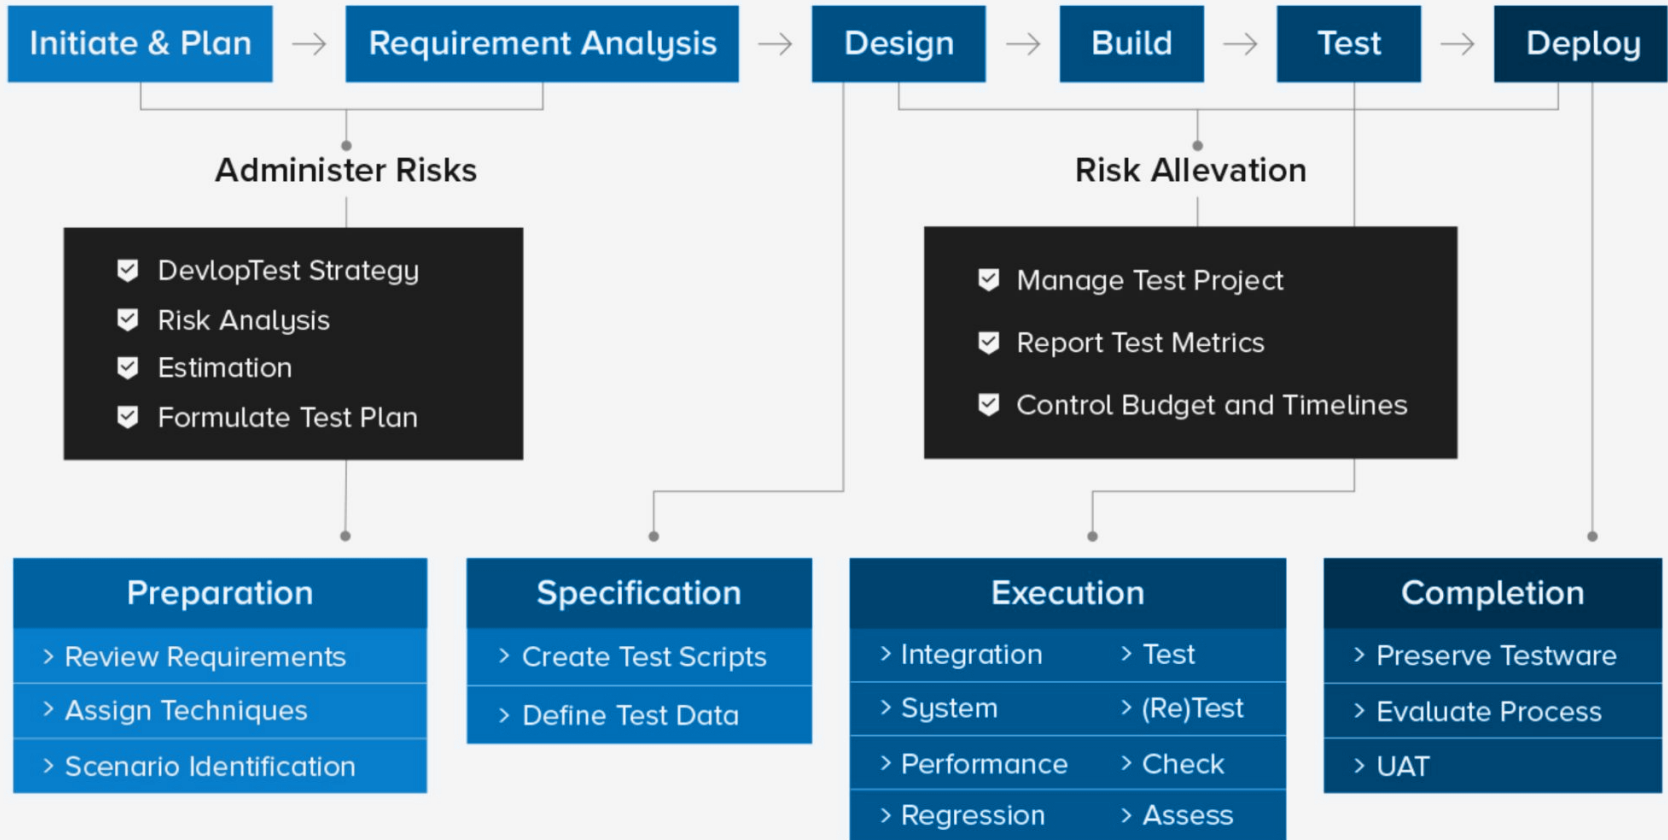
Initiate & Plan → Requirement Analysis → Design → Build → Test → Deploy

Administer Risks

DevlopTest Strategy
Risk Analysis
Estimation
Formulate Test Plan

Risk Allevation

Manage Test Project
Report Test Metrics
Control Budget and Timelines

Preparation
› Review Requirements
› Assign Techniques
› Scenario Identification

Specification
› Create Test Scripts
› Define Test Data

Execution
› Integration › Test
› System › (Re)Test
› Performance › Check
› Regression › Assess

Completion
› Preserve Testware
› Evaluate Process
› UAT